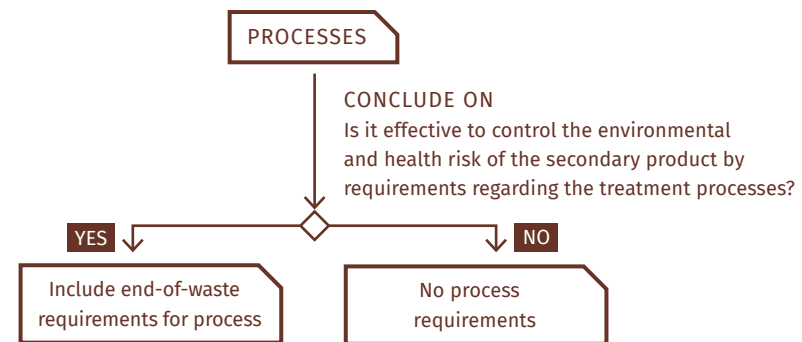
PROCESSES

CONCLUDE ON
Is it effective to control the environmental and health risk of the secondary product by requirements regarding the treatment processes?

YES

NO

Include end-of-waste requirements for process

No process requirements